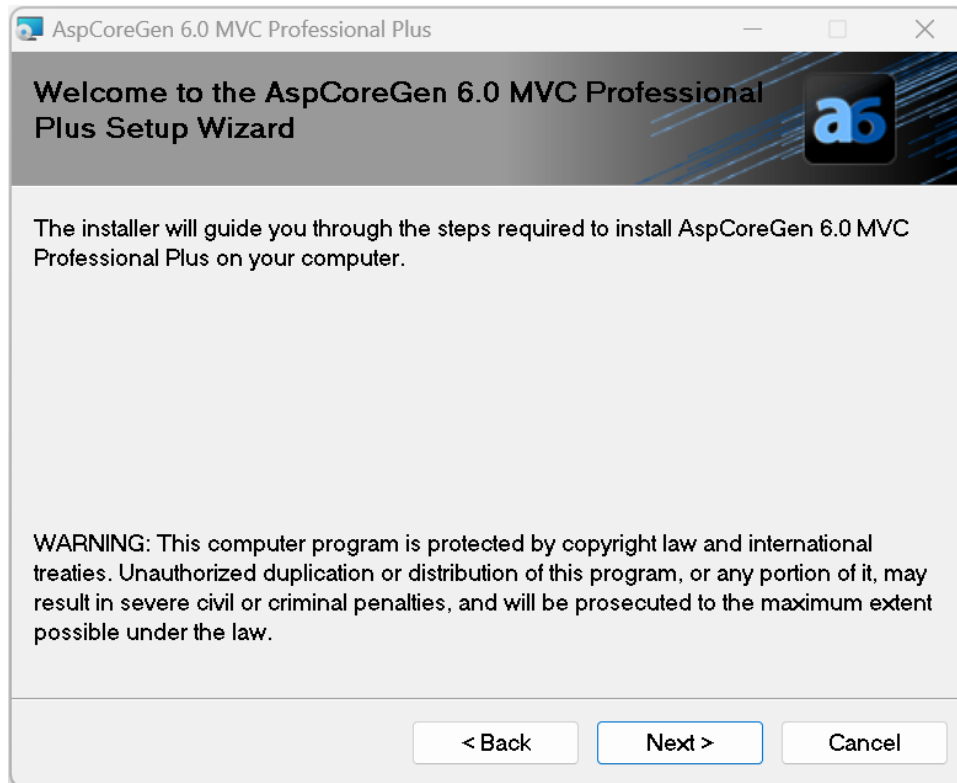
AspCoreGen 6.0 MVC Professional Plus

Welcome to the AspCoreGen 6.0 MVC Professional Plus Setup Wizard

a6

The installer will guide you through the steps required to install AspCoreGen 6.0 MVC Professional Plus on your computer.

WARNING: This computer program is protected by copyright law and international treaties. Unauthorized duplication or distribution of this program, or any portion of it, may result in severe civil or criminal penalties, and will be prosecuted to the maximum extent possible under the law.

< Back
Next >
Cancel